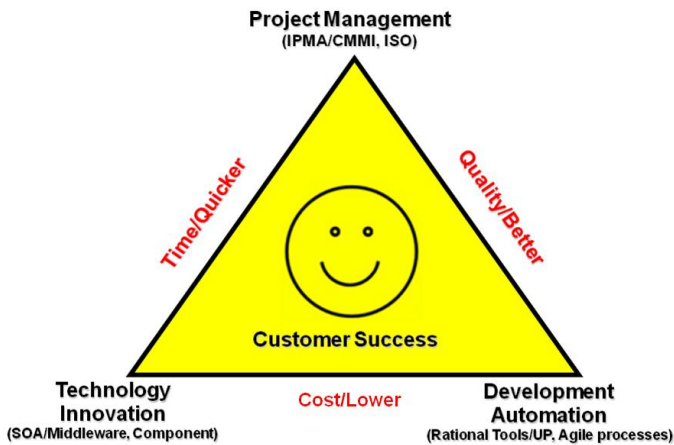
Project Management
(IPMA/CMMI, ISO)

Time/Quicker

Quality/Better

Customer Success

Technology Innovation
(SOA/Middleware, Component)

Cost/Lower

Development Automation
(Rational Tools/UP, Agile processes)